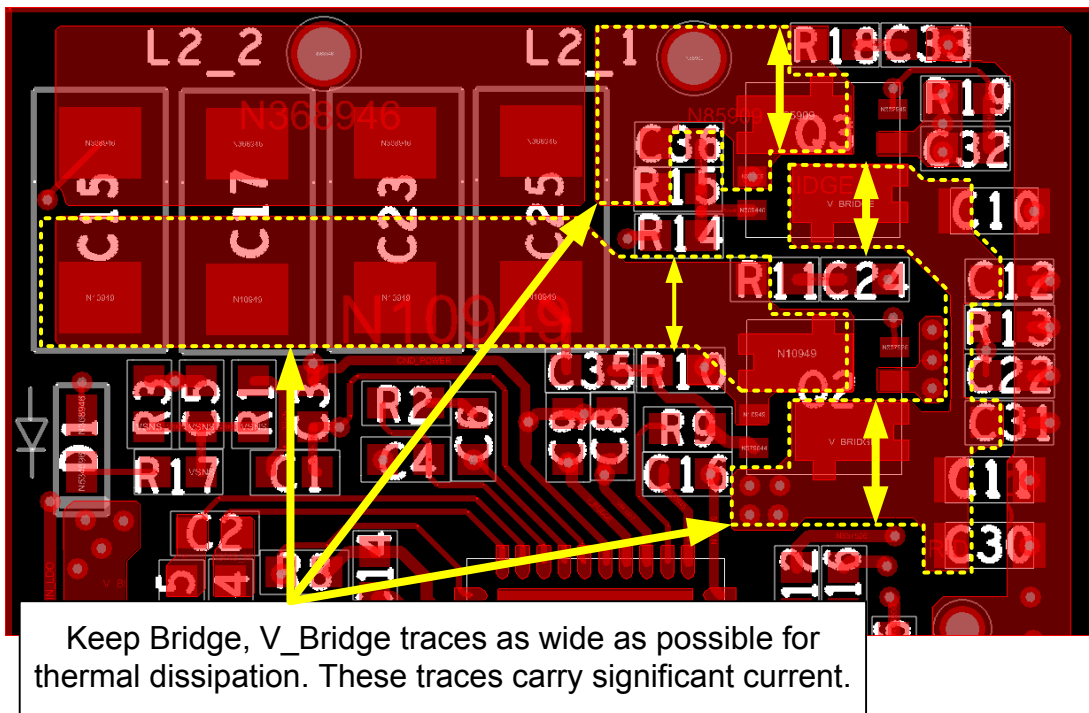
L2_2
L2_1
N368946
R18
C33
R19
Q3
C32
C36
R15
C10
R14
C15
C17
C23
C25
R11
C24
C12
R13
N10949
C35
R10
Q2
C22
R3
C5
R1
C3
R2
C6
C9
C8
R9
C31
D1
R17
C1
C4
C16
C11
C2
C30
V_BRIDGE
V_BRIDGE
N10949

Keep Bridge, V_Bridge traces as wide as possible for thermal dissipation. These traces carry significant current.